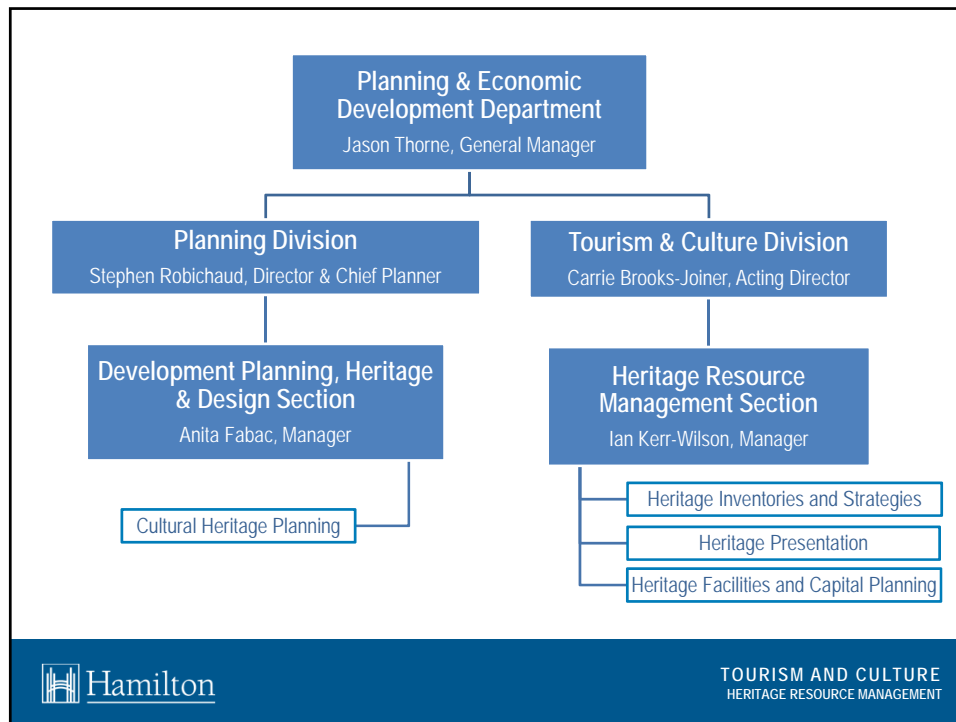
Planning & Economic Development Department
Jason Thorne, General Manager

Planning Division
Stephen Robichaud, Director & Chief Planner

Tourism & Culture Division
Carrie Brooks-Joiner, Acting Director

Development Planning, Heritage & Design Section
Anita Fabac, Manager

Heritage Resource Management Section
Ian Kerr-Wilson, Manager

Cultural Heritage Planning

Heritage Inventories and Strategies

Heritage Presentation

Heritage Facilities and Capital Planning

Hamilton

TOURISM AND CULTURE
HERITAGE RESOURCE MANAGEMENT